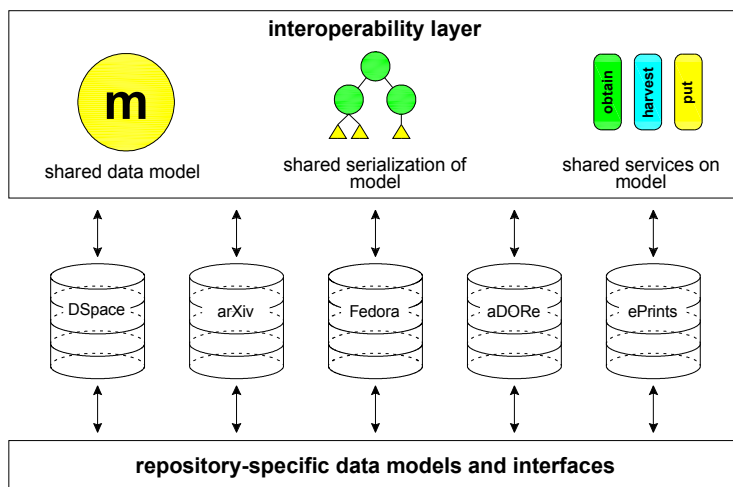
interoperability layer

m

shared data model

shared serialization of model

obtain

harvest

put

shared services on model

DSpace

arXiv

Fedora

aDORe

ePrints

repository-specific data models and interfaces